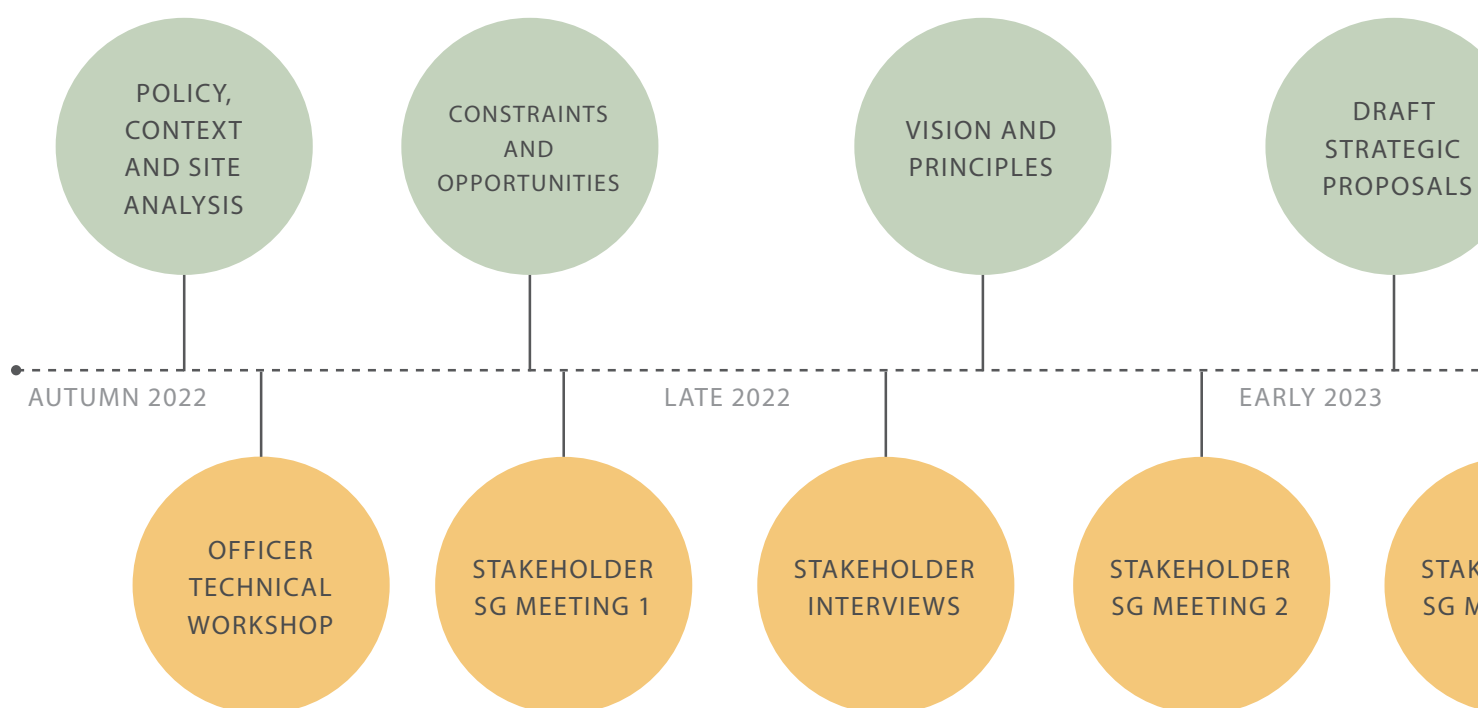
POLICY, CONTEXT AND SITE ANALYSIS

CONSTRAINTS AND OPPORTUNITIES

VISION AND PRINCIPLES

DRAFT STRATEGIC PROPOSALS

AUTUMN 2022

LATE 2022

EARLY 2023

OFFICER TECHNICAL WORKSHOP

STAKEHOLDER SG MEETING 1

STAKEHOLDER INTERVIEWS

STAKEHOLDER SG MEETING 2

STAK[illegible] SG M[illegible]